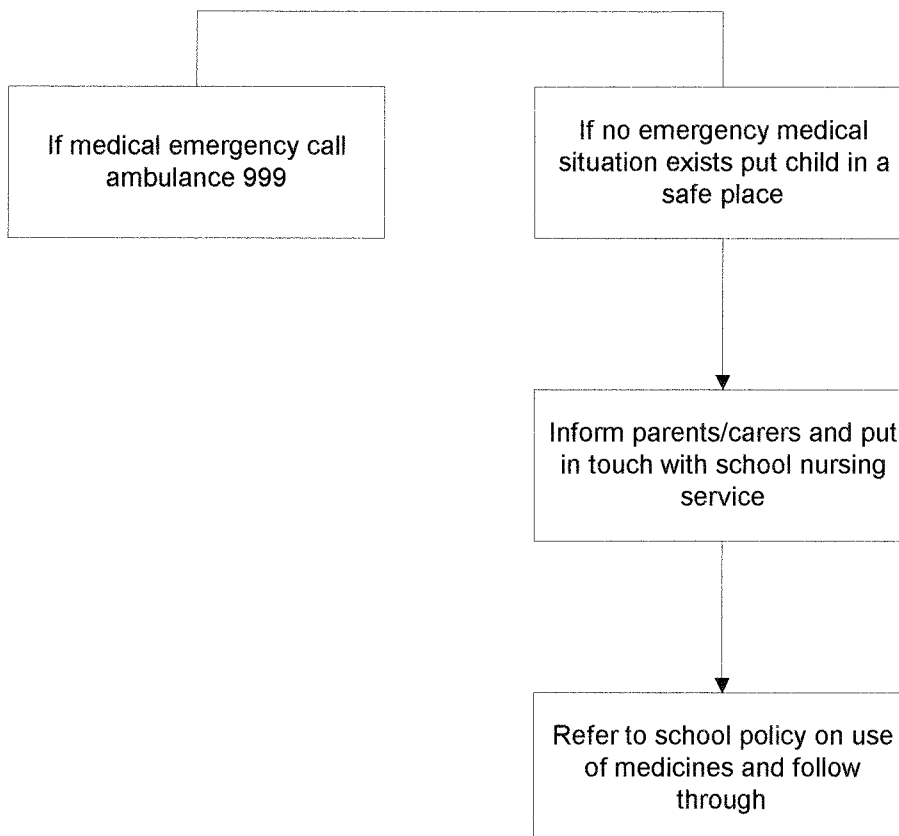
If medical emergency call ambulance 999

If no emergency medical situation exists put child in a safe place

Inform parents/carers and put in touch with school nursing service

Refer to school policy on use of medicines and follow through